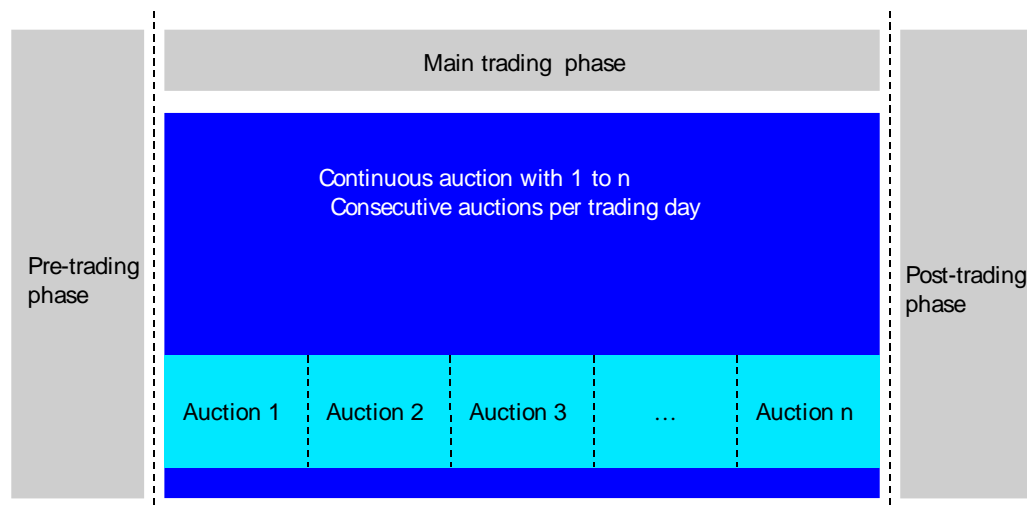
Pre-trading phase

Main trading phase

Continuous auction with 1 to n Consecutive auctions per trading day

| Auction 1 | Auction 2 | Auction 3 | … | Auction n |
|---|---|---|---|---|

Post-trading phase